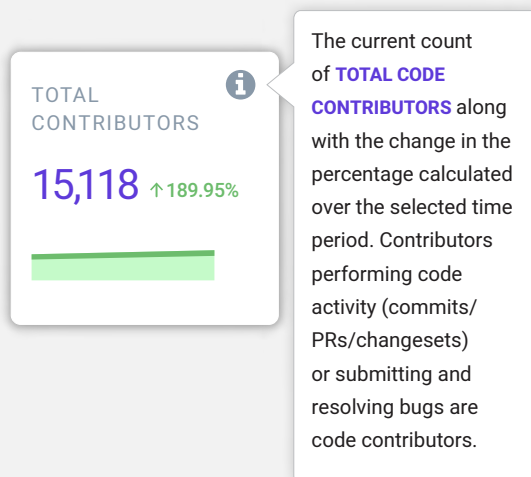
TOTAL CONTRIBUTORS

15,118 ↑189.95%

The current count of TOTAL CODE CONTRIBUTORS along with the change in the percentage calculated over the selected time period. Contributors performing code activity (commits/ PRs/changesets) or submitting and resolving bugs are code contributors.